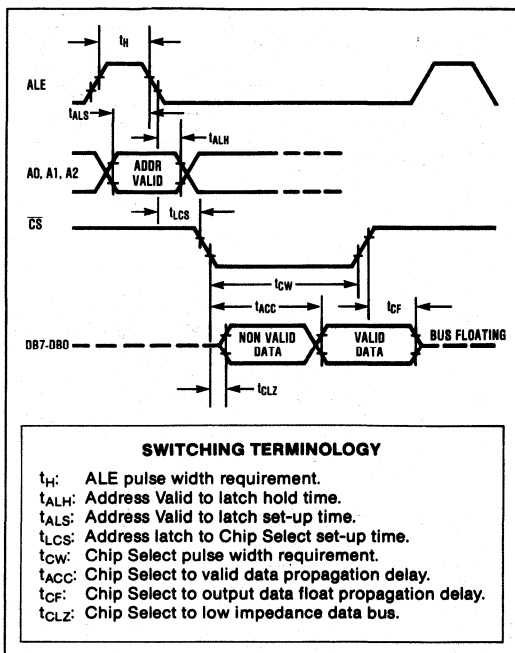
$t_H$

ALE

$t_{ALS}$

$t_{ALH}$

A0, A1, A2

ADDR VALID

$t_{LCS}$

$\overline{CS}$

$t_{CW}$

$t_{ACC}$

$t_{CF}$

DB7-DB0

NON VALID DATA

VALID DATA

BUS FLOATING

$t_{CLZ}$

SWITCHING TERMINOLOGY

$t_H$: ALE pulse width requirement.
$t_{ALH}$: Address Valid to latch hold time.
$t_{ALS}$: Address Valid to latch set-up time.
$t_{LCS}$: Address latch to Chip Select set-up time.
$t_{CW}$: Chip Select pulse width requirement.
$t_{ACC}$: Chip Select to valid data propagation delay.
$t_{CF}$: Chip Select to output data float propagation delay.
$t_{CLZ}$: Chip Select to low impedance data bus.